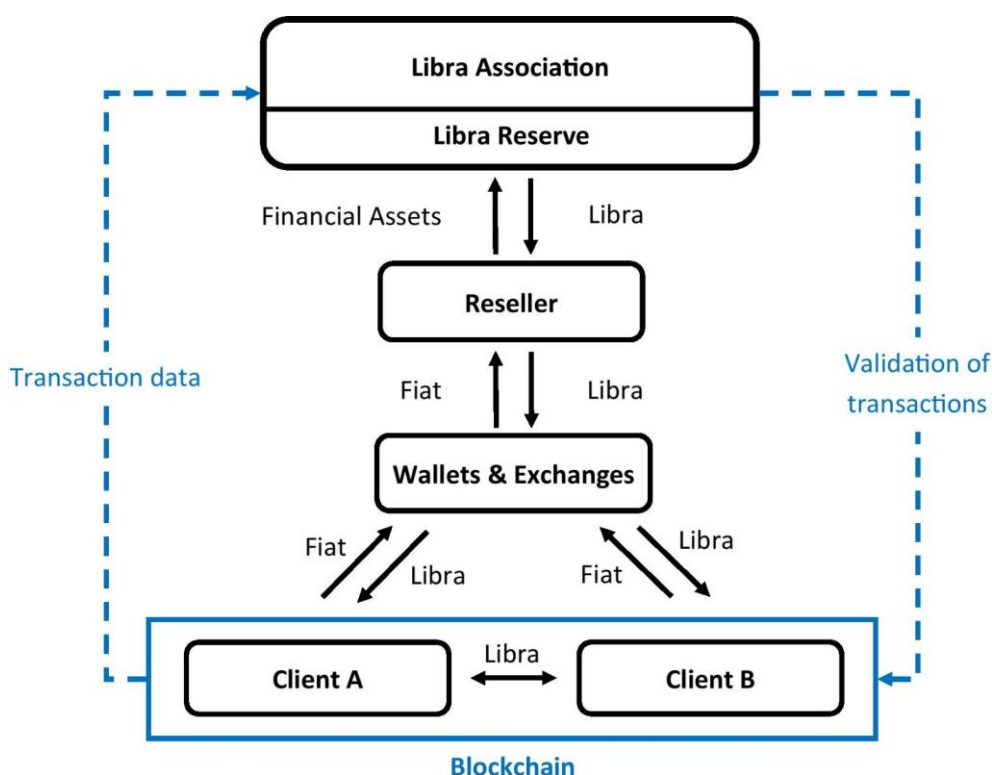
Libra Association

Libra Reserve

Financial Assets

Libra

Reseller

Transaction data

Validation of transactions

Fiat

Libra

Wallets & Exchanges

Fiat

Libra

Libra

Fiat

Client A

Libra

Client B

Blockchain